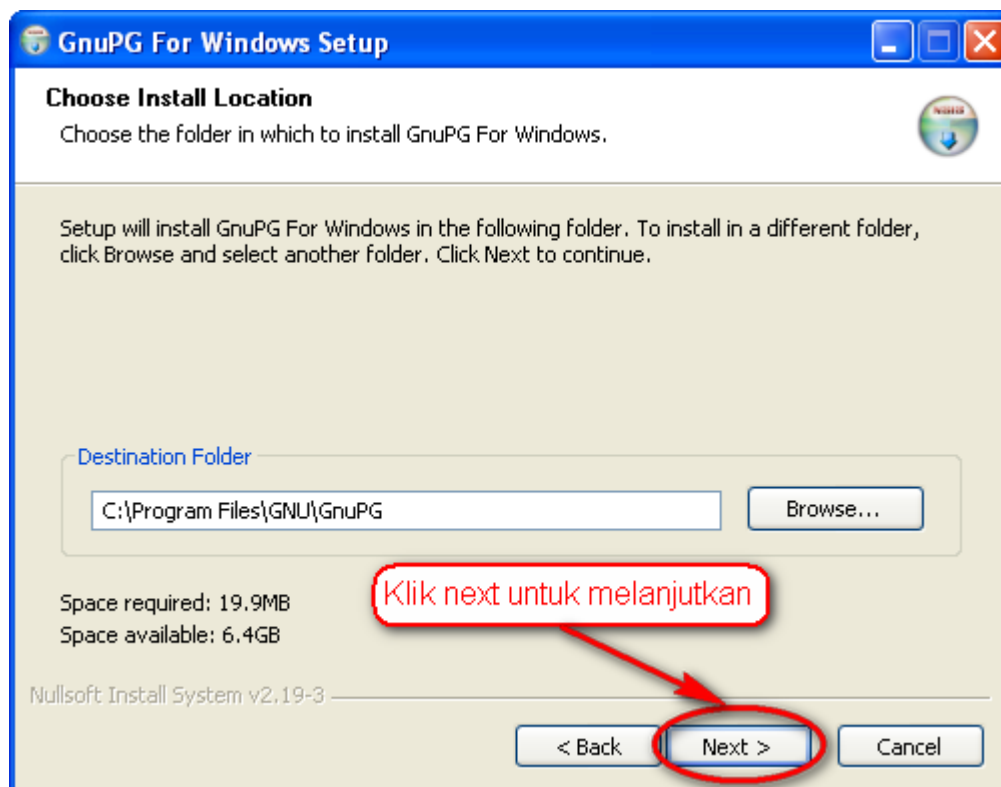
GnuPG For Windows Setup

Choose Install Location

Choose the folder in which to install GnuPG For Windows.

Setup will install GnuPG For Windows in the following folder. To install in a different folder, click Browse and select another folder. Click Next to continue.

Destination Folder

C:\Program Files\GNU\GnuPG

Browse...

Klik next untuk melanjutkan

Space required: 19.9MB

Space available: 6.4GB

Nullsoft Install System v2.19-3

< Back

Next >

Cancel